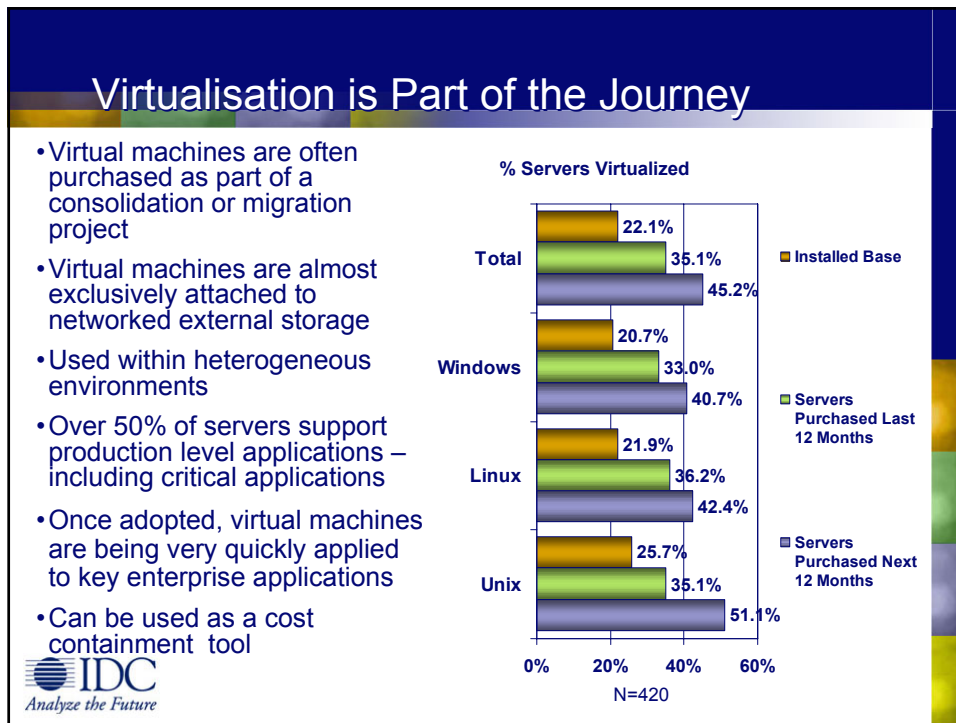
Virtualisation is Part of the Journey

• Virtual machines are often purchased as part of a consolidation or migration project

• Virtual machines are almost exclusively attached to networked external storage

• Used within heterogeneous environments

• Over 50% of servers support production level applications – including critical applications

• Once adopted, virtual machines are being very quickly applied to key enterprise applications

• Can be used as a cost containment tool

% Servers Virtualized

Total
22.1%
35.1%
45.2%

Windows
20.7%
33.0%
40.7%

Linux
21.9%
36.2%
42.4%

Unix
25.7%
35.1%
51.1%

0%
20%
40%
60%

N=420

Installed Base

Servers Purchased Last 12 Months

Servers Purchased Next 12 Months

IDC
Analyze the Future